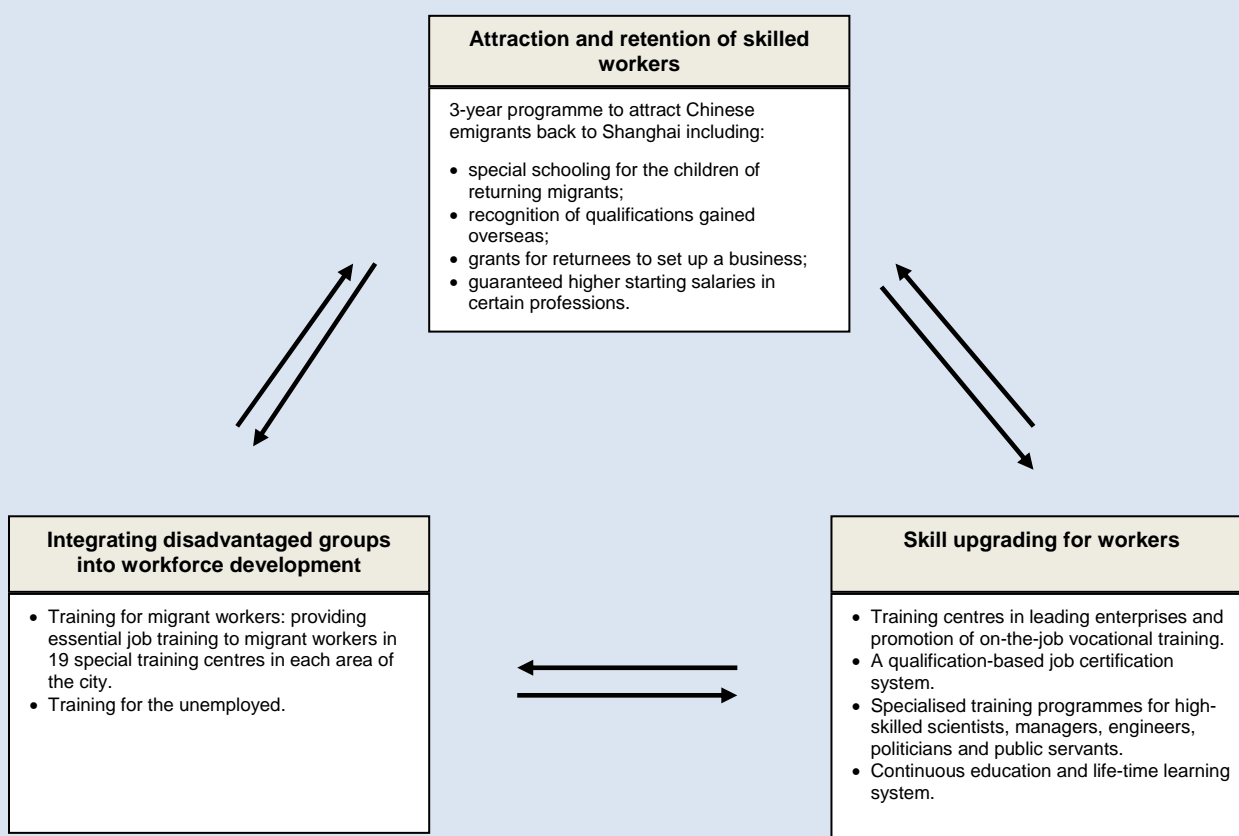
**Attraction and retention of skilled workers**

3-year programme to attract Chinese emigrants back to Shanghai including:

- special schooling for the children of returning migrants;
- recognition of qualifications gained overseas;
- grants for returnees to set up a business;
- guaranteed higher starting salaries in certain professions.

**Integrating disadvantaged groups into workforce development**

- Training for migrant workers: providing essential job training to migrant workers in 19 special training centres in each area of the city.
- Training for the unemployed.

**Skill upgrading for workers**

- Training centres in leading enterprises and promotion of on-the-job vocational training.
- A qualification-based job certification system.
- Specialised training programmes for high-skilled scientists, managers, engineers, politicians and public servants.
- Continuous education and life-time learning system.